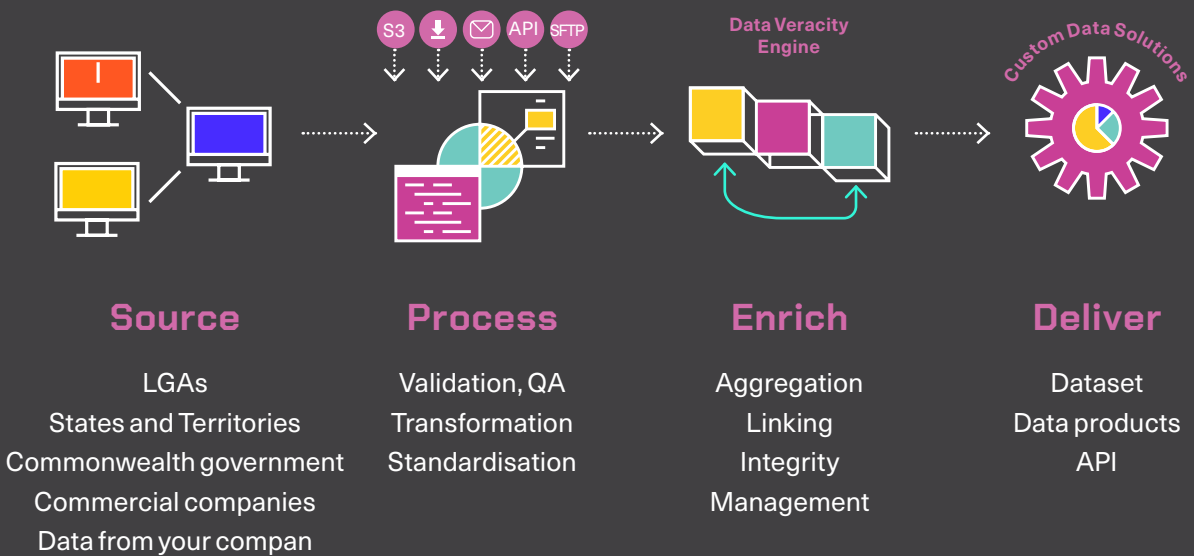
S3 API SFTP

Data Veracity Engine

Custom Data Solutions

Source

LGAs
States and Territories
Commonwealth government
Commercial companies
Data from your compan

Process

Validation, QA
Transformation
Standardisation

Enrich

Aggregation
Linking
Integrity
Management

Deliver

Dataset
Data products
API